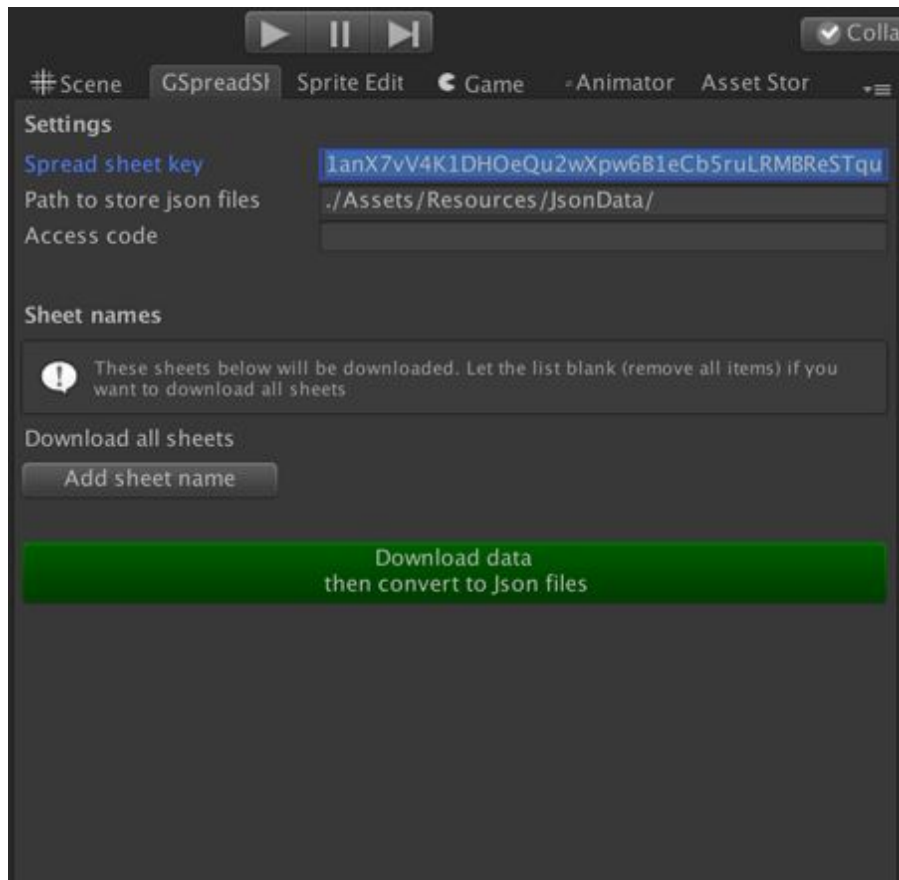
Colla

Scene GSpreadSl Sprite Edit Game Animator Asset Stor

Settings

Spread sheet key 1anX7vV4K1DHOeQu2wXpw6B1eCb5ruLRMBReSTqu

Path to store json files ./Assets/Resources/JsonData/

Access code

Sheet names

These sheets below will be downloaded. Let the list blank (remove all items) if you want to download all sheets

Download all sheets

Add sheet name

Download data
then convert to Json files